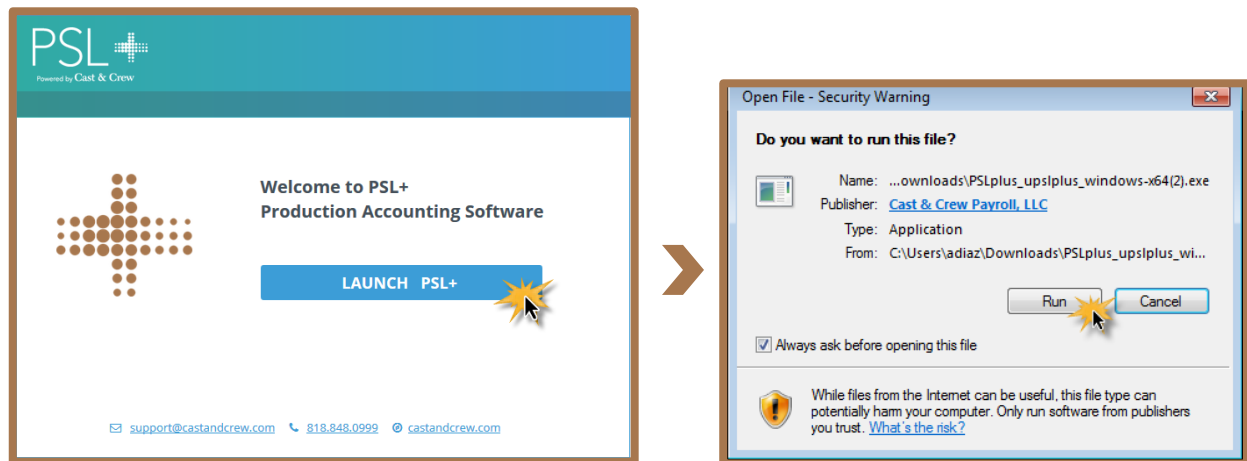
PSL+
Powered by Cast & Crew

Welcome to PSL+
Production Accounting Software

LAUNCH PSL+

support@castandcrew.com 818.848.0999 castandcrew.com

Open File - Security Warning

Do you want to run this file?

Name: ...ownloads\PSLplus_upslplus_windows-x64(2).exe
Publisher: Cast & Crew Payroll, LLC
Type: Application
From: C:\Users\adiaz\Downloads\PSLplus_upslplus_wi...

Run Cancel

Always ask before opening this file

While files from the Internet can be useful, this file type can potentially harm your computer. Only run software from publishers you trust. What's the risk?